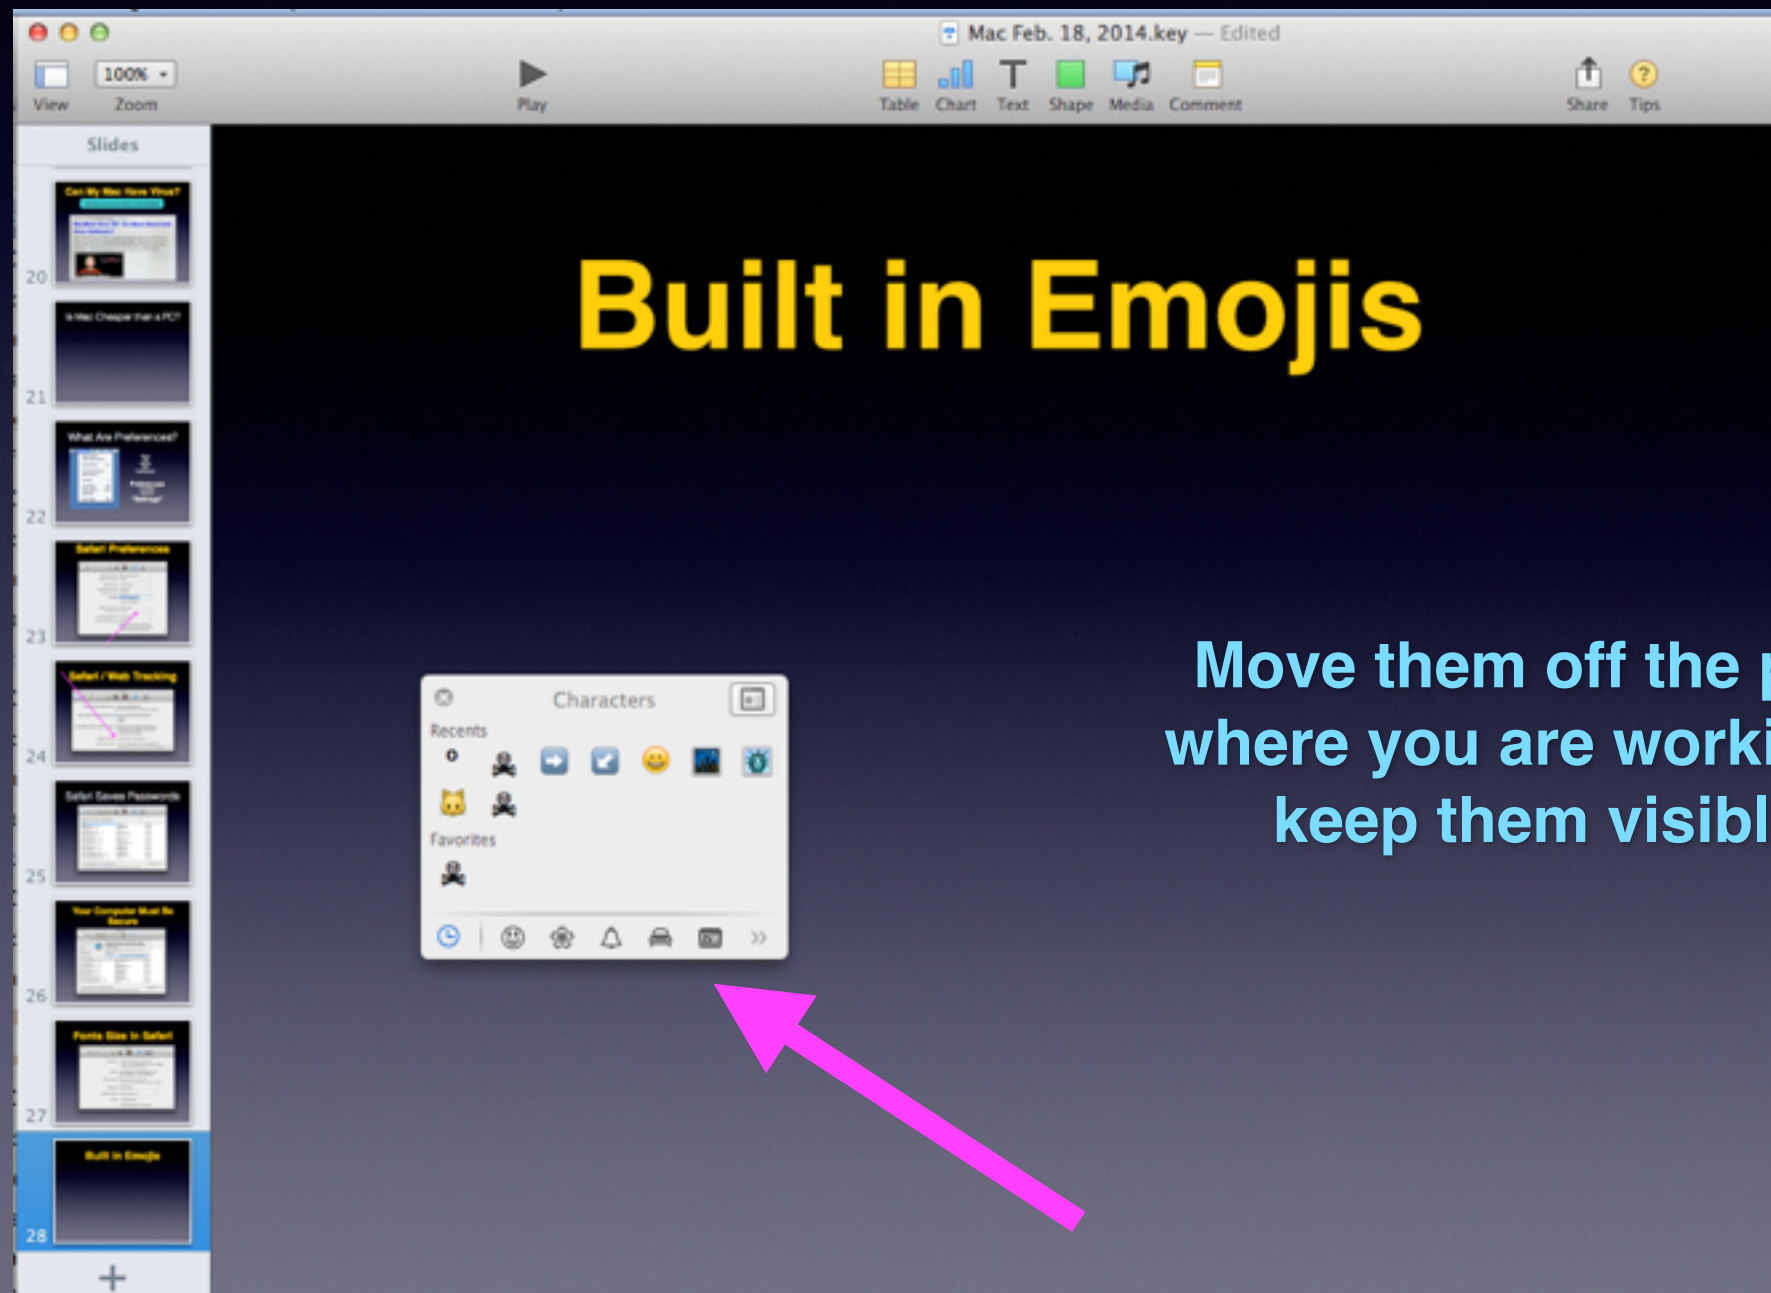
Mac Feb. 18, 2014.key — Edited

View 100% Zoom Play Table Chart Text Shape Media Comment Share Tips

Slides

20 Can My Mac Have Virus?

21 Is Mac Cheaper than a PC?

22 What Are Preferences?

23 Safari Preferences

24 Safari / Web Tracking

25 Safari Saves Passwords

26 Your Computer Must Be Secure

27 Fonts Size in Safari

28 Built in Emojis

Built in Emojis

Characters

Recents

Favorites

Move them off the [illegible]
where you are worki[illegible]
keep them visibl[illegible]